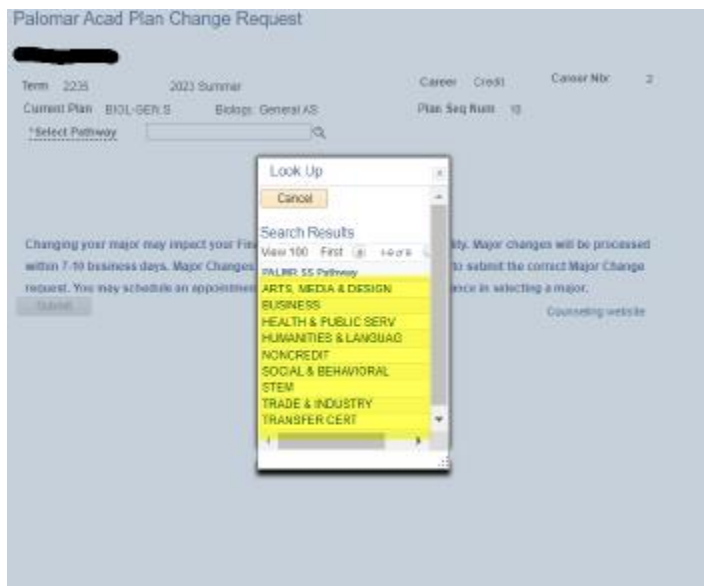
Palomar Acad Plan Change Request

Term 2235 2023 Summer Career Credit Career Nbr 2
Current Plan BIOL-GEN-S Biology: General AS Plan Seq Num 10
*Select Pathway

Look Up
Cancel
Search Results
View 100 First 1-9 of 9
PALMR SS Pathway
ARTS, MEDIA & DESIGN
BUSINESS
HEALTH & PUBLIC SERV
HUMANITIES & LANGUAG
NONCREDIT
SOCIAL & BEHAVIORAL
STEM
TRADE & INDUSTRY
TRANSFER CERT

Changing your major may impact your Fi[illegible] lity. Major changes will be processed within 7-10 business days. Major Changes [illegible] to submit the correct Major Change request. You may schedule an appointment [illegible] ance in selecting a major.
Submit
Counseling website